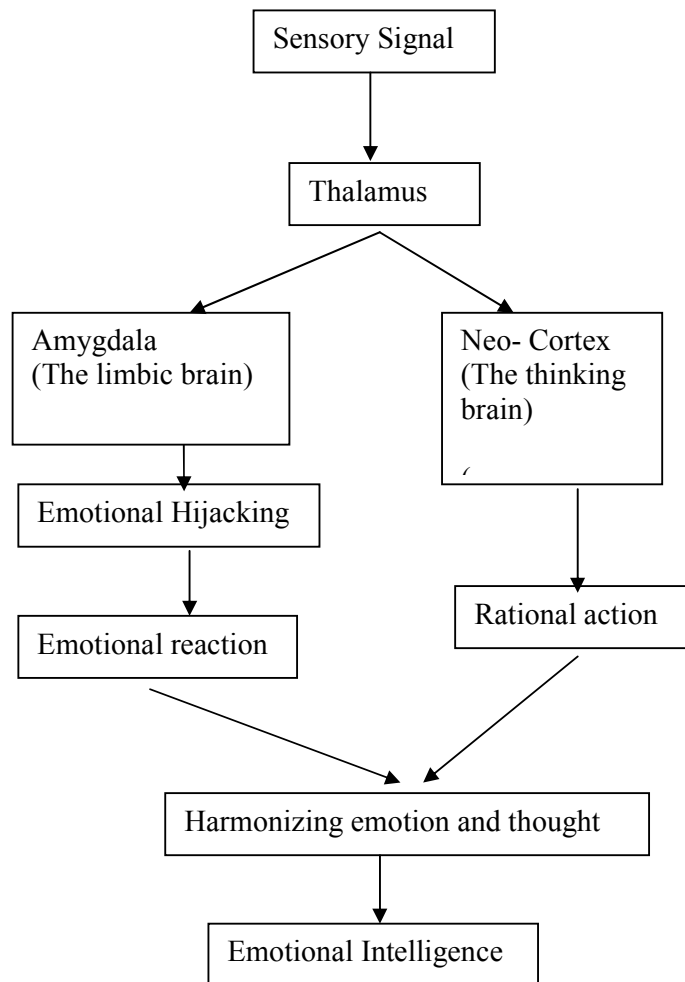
Sensory Signal

Thalamus

Amygdala
(The limbic brain)

Neo- Cortex
(The thinking brain)

Emotional Hijacking

Emotional reaction

Rational action

Harmonizing emotion and thought

Emotional Intelligence